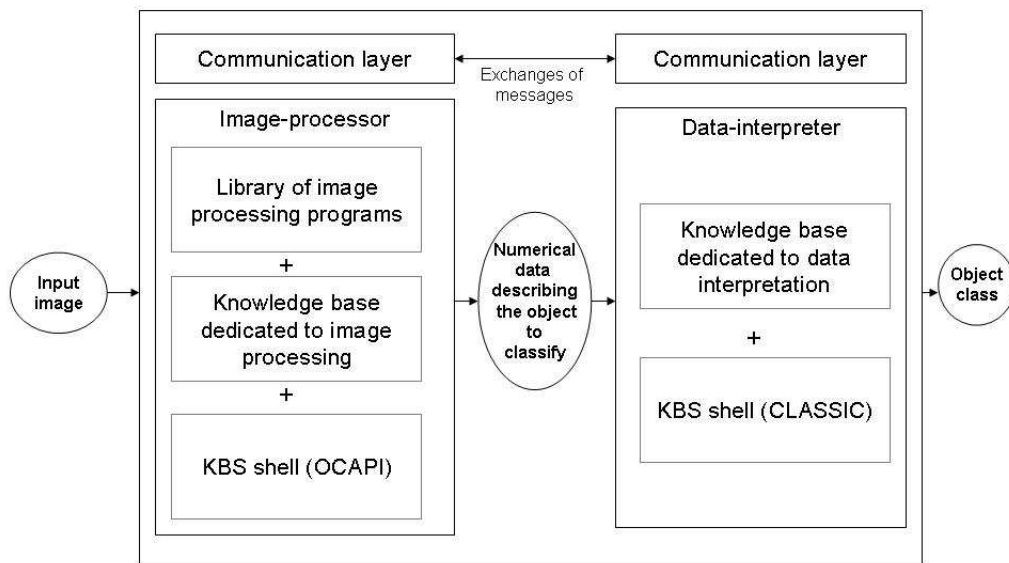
Communication layer

Exchanges of messages

Communication layer

Image-processor

Library of image processing programs

+

Knowledge base dedicated to image processing

+

KBS shell (OCAPI)

Input image

Numerical data describing the object to classify

Data-interpreter

Knowledge base dedicated to data interpretation

+

KBS shell (CLASSIC)

Object class